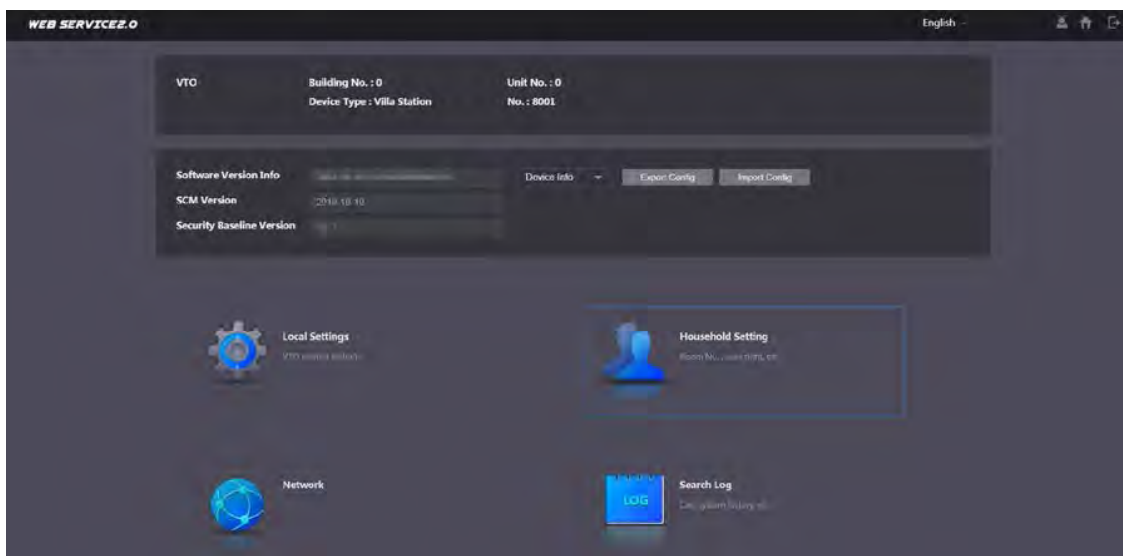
WEB SERVICE2.0

English

VTO

Building No. : 0

Device Type : Villa Station

Unit No. : 0

No. : 8001

Software Version Info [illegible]

SCM Version 2018-10-10

Security Baseline Version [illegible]

Device Info

Export Config

Import Config

Local Settings

VTO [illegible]

Household Setting

Room No., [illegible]

Network

LOG

Search Log

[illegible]